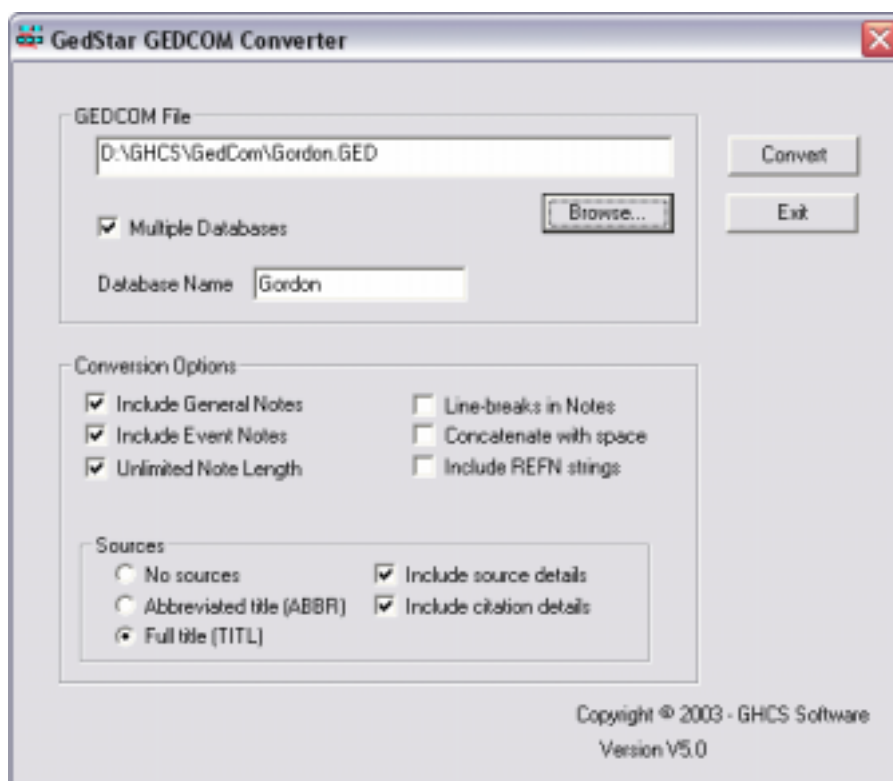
GedStar GEDCOM Converter

GEDCOM File
D:\GHCS\GedCom\Gordon.GED
Browse...
Multiple Databases
Database Name Gordon

Convert
Exit

Conversion Options
Include General Notes
Include Event Notes
Unlimited Note Length
Line-breaks in Notes
Concatenate with space
Include REFN strings

Sources
No sources
Abbreviated title (ABBR)
Full title (TITL)
Include source details
Include citation details

Copyright © 2003 - GHCS Software
Version V5.0